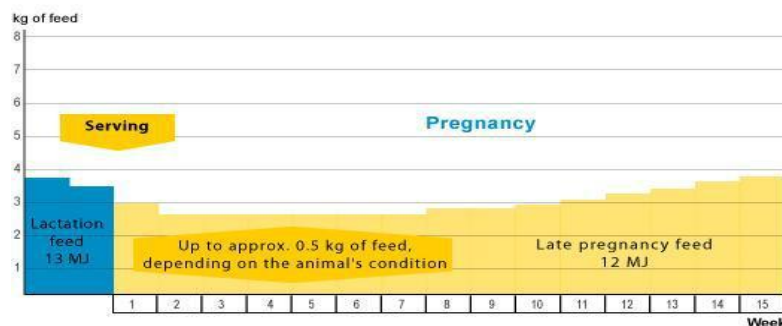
kg of feed

8
7
6
5
4
3
2
1

Serving

Pregnancy

Lactation feed 13 MJ

Up to approx. 0.5 kg of feed, depending on the animal's condition

Late pregnancy feed 12 MJ

1 2 3 4 5 6 7 8 9 10 11 12 13 14 15

Week